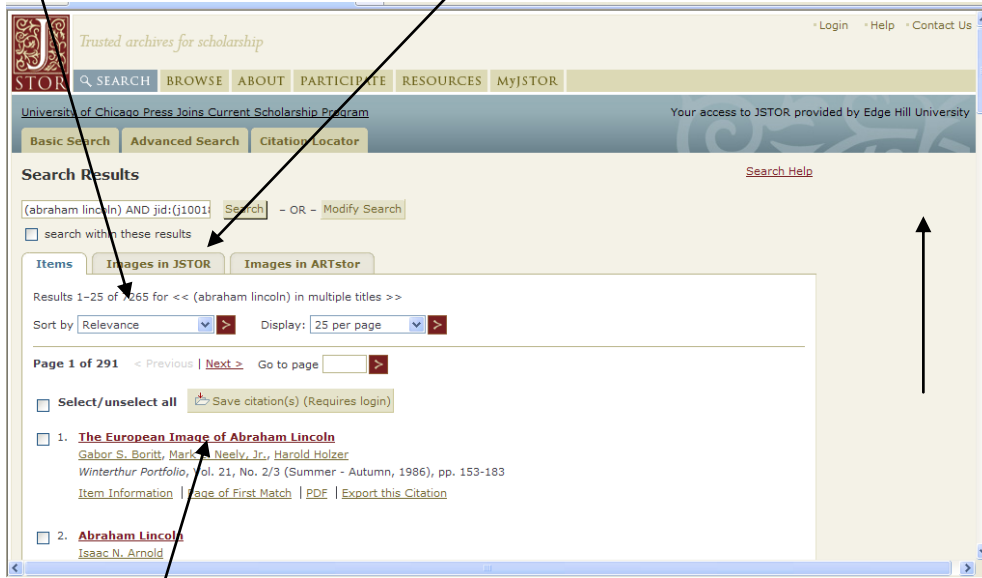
STOR Trusted archives for scholarship

• Login • Help • Contact Us

SEARCH BROWSE ABOUT PARTICIPATE RESOURCES MyJSTOR

University of Chicago Press Joins Current Scholarship Program

Your access to JSTOR provided by Edge Hill University

Basic Search Advanced Search Citation Locator

Search Results

Search Help

(abraham lincoln) AND jid:(j1001 Search – OR – Modify Search

search within these results

Items Images in JSTOR Images in ARTstor

Results 1–25 of 7265 for << (abraham lincoln) in multiple titles >>

Sort by Relevance > Display: 25 per page >

Page 1 of 291 < Previous | Next > Go to page >

Select/unselect all Save citation(s) (Requires login)

1. The European Image of Abraham Lincoln
Gabor S. Boritt, Mark E. Neely, Jr., Harold Holzer
Winterthur Portfolio, Vol. 21, No. 2/3 (Summer - Autumn, 1986), pp. 153-183
Item Information | Page of First Match | PDF | Export this Citation

2. Abraham Lincoln
Isaac N. Arnold